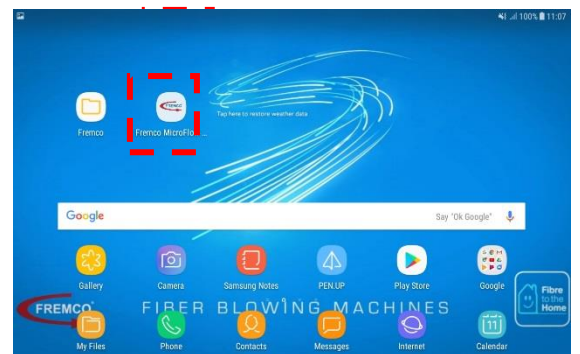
100% 11:07

Fremco

FREMCO

Fremco MicroFlo...

Tap here to restore weather data

Google

Say "Ok Google"

Gallery

Camera

Samsung Notes

PEN.UP

Play Store

Google

FREMCO

FIBER BLOWING MACHINES

Fibre to the Home

My Files

Phone

Contacts

Messages

Internet

11

Calendar